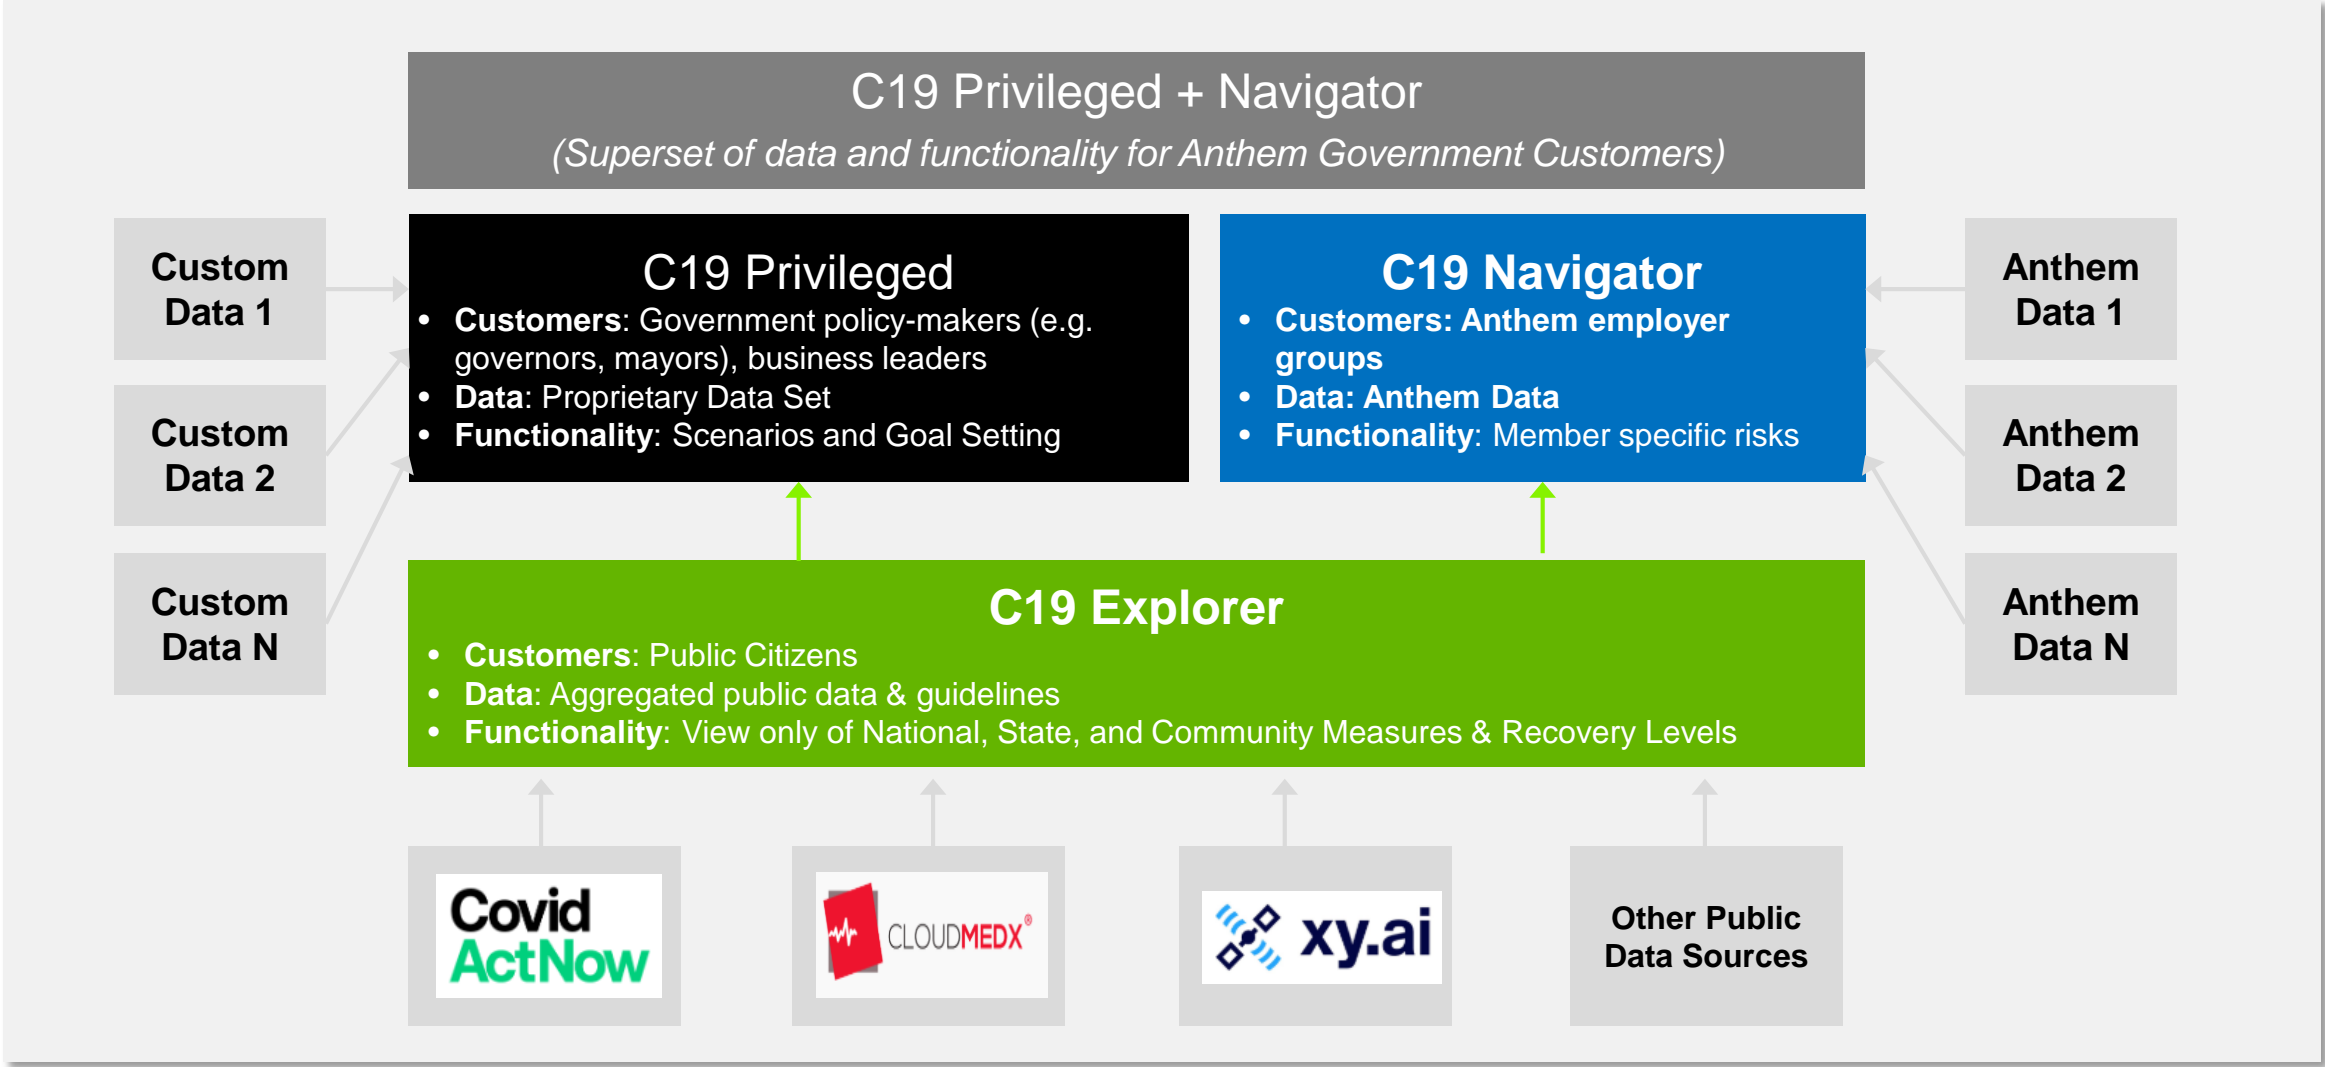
C19 Privileged + Navigator
(Superset of data and functionality for Anthem Government Customers)

Custom Data 1

Custom Data 2

Custom Data N

C19 Privileged
• **Customers**: Government policy-makers (e.g. governors, mayors), business leaders
• **Data**: Proprietary Data Set
• **Functionality**: Scenarios and Goal Setting

C19 Navigator
• **Customers: Anthem employer groups**
• **Data: Anthem Data**
• **Functionality**: Member specific risks

Anthem Data 1

Anthem Data 2

Anthem Data N

C19 Explorer
• **Customers**: Public Citizens
• **Data**: Aggregated public data & guidelines
• **Functionality**: View only of National, State, and Community Measures & Recovery Levels

Covid ActNow

CLOUDMEDX®

xy.ai

Other Public Data Sources